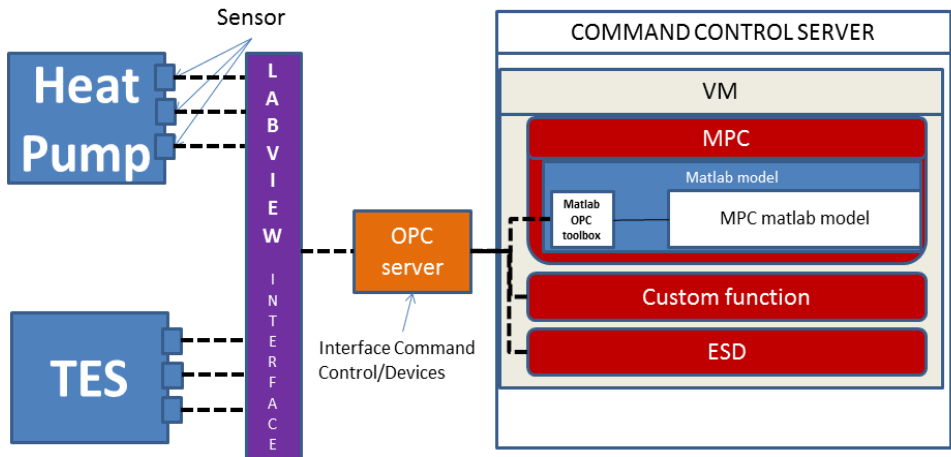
Sensor

Heat Pump

TES

L A B V I E W

I N T E R F A C E

OPC server

Interface Command Control/Devices

COMMAND CONTROL SERVER

VM

MPC

Matlab model

Matlab OPC toolbox

MPC matlab model

Custom function

ESD